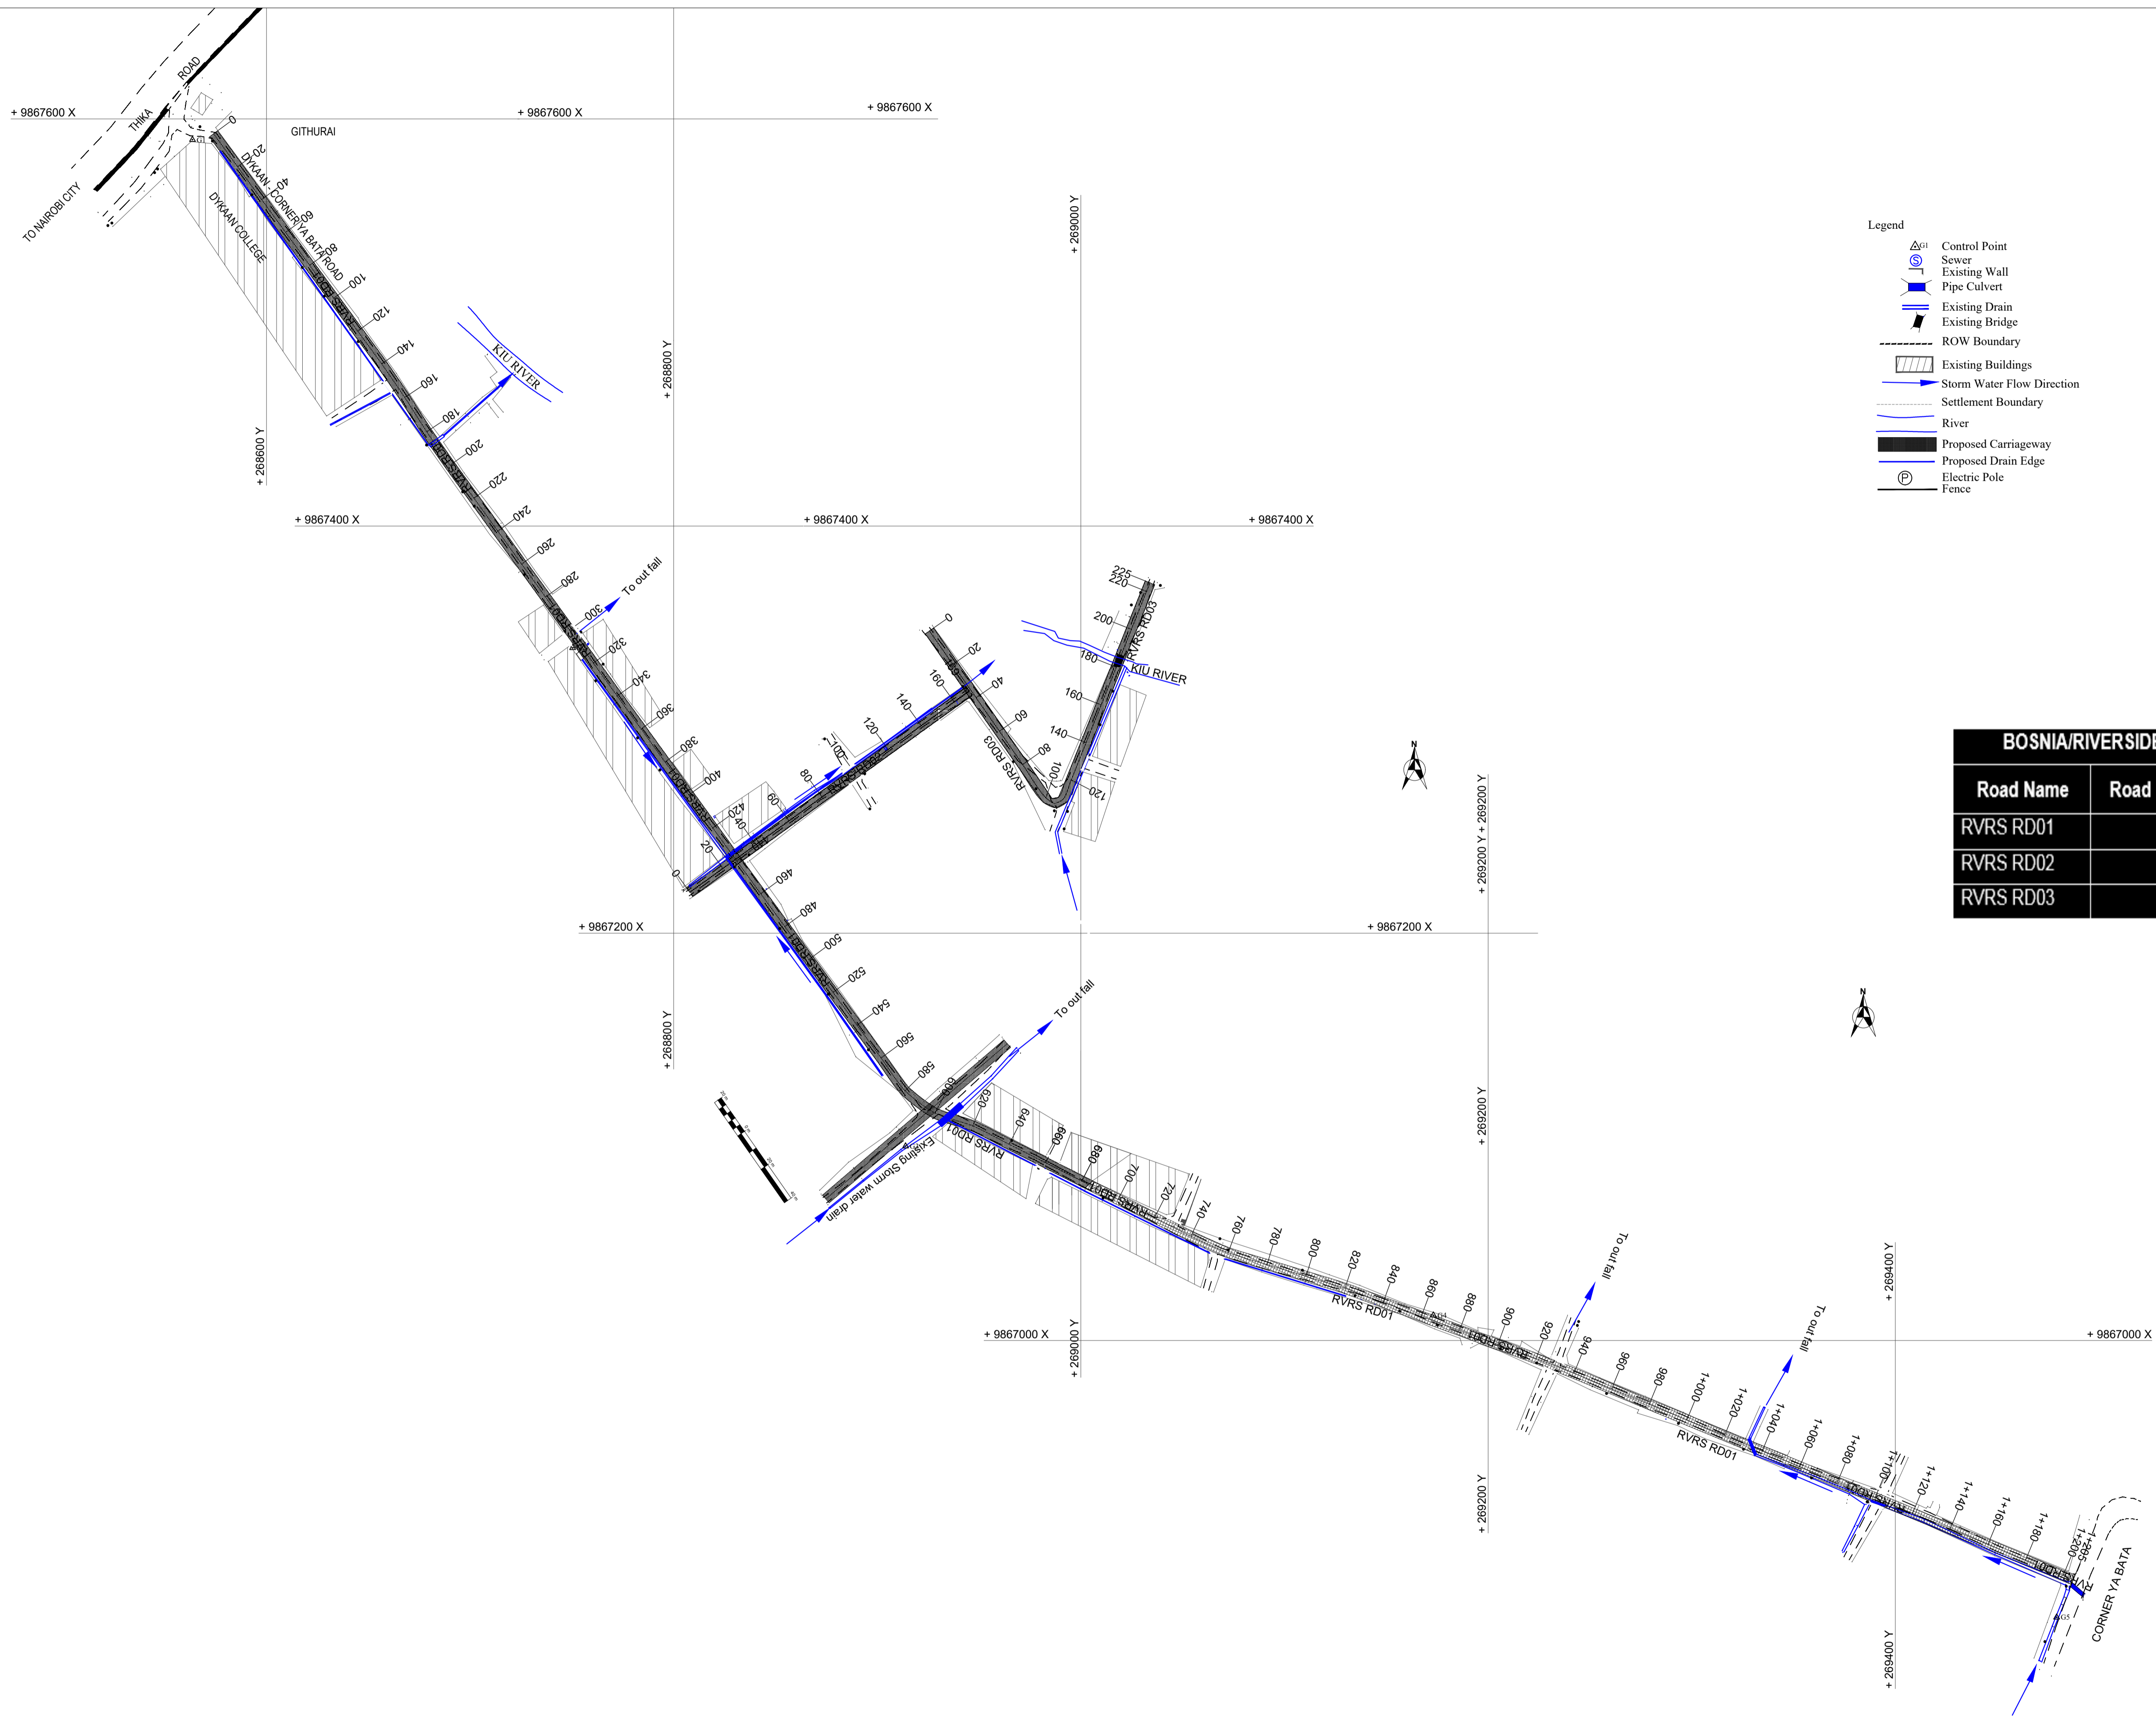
+ 9867600 X
+ 9867600 X
+ 9867600 X
TO NAIROBI CITY
THIKA
ROAD
GITHURAI
0
20
40
60
80
100
120
140
160
180
200
220
240
260
280
300
320
340
360
380
400
420
440
460
480
500
520
540
560
580
600
620
640
660
680
700
720
740
760
780
800
820
840
860
880
900
920
940
960
980
1+000
1+020
1+040
1+060
1+080
1+100
1+120
1+140
1+160
1+180
1+200
1+205
DYKAAN - CORNER YA BATA ROAD
DYKAAN COLLEGE
KIU RIVER
KIU RIVER
+ 268600 Y
+ 268800 Y
+ 268800 Y
+ 269000 Y
+ 269000 Y
+ 269200 Y
+ 269200 Y
+ 269200 Y
+ 269200 Y
+ 269400 Y
+ 269400 Y
+ 9867400 X
+ 9867400 X
+ 9867400 X
+ 9867200 X
+ 9867200 X
+ 9867000 X
+ 9867000 X
To out fall
To out fall
To out fall
To out fall
RVRS RD01
RVRS RD01
RVRS RD01
RVRS RD02
RVRS RD03
RVRS RD03
0
20
40
60
80
100
120
140
160
180
200
220
225
Existing Storm water drain
CORNER YA BATA
N
N

Legend
Control Point
Sewer
Existing Wall
Pipe Culvert
Existing Drain
Existing Bridge
ROW Boundary
Existing Buildings
Storm Water Flow Direction
Settlement Boundary
River
Proposed Carriageway
Proposed Drain Edge
Electric Pole
Fence

BOSNIA/RIVERSIDE

| Road Name | Road |
|---|---|
| RVRS RD01 | |
| RVRS RD02 | |
| RVRS RD03 | |